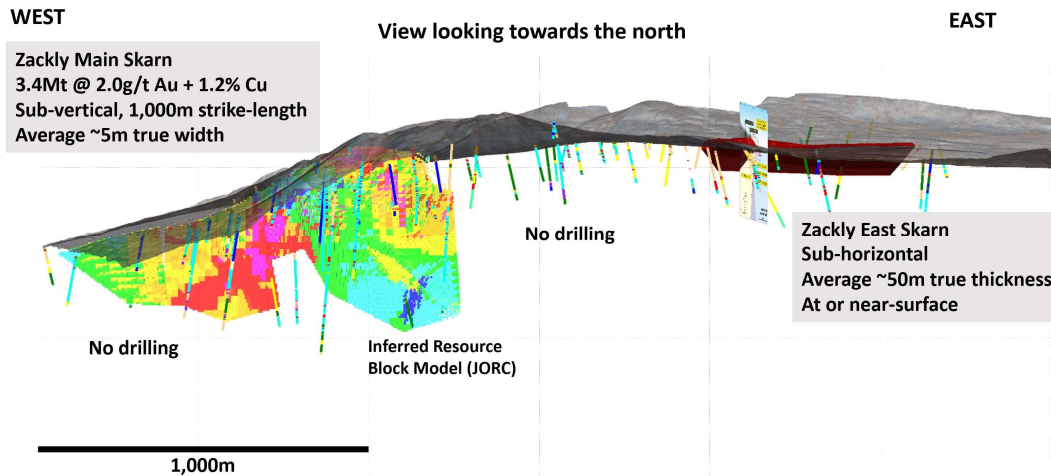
WEST

View looking towards the north

EAST

Zackly Main Skarn
3.4Mt @ 2.0g/t Au + 1.2% Cu
Sub-vertical, 1,000m strike-length
Average ~5m true width

No drilling

Zackly East Skarn
Sub-horizontal
Average ~50m true thickness
At or near-surface

No drilling

Inferred Resource
Block Model (JORC)

1,000m